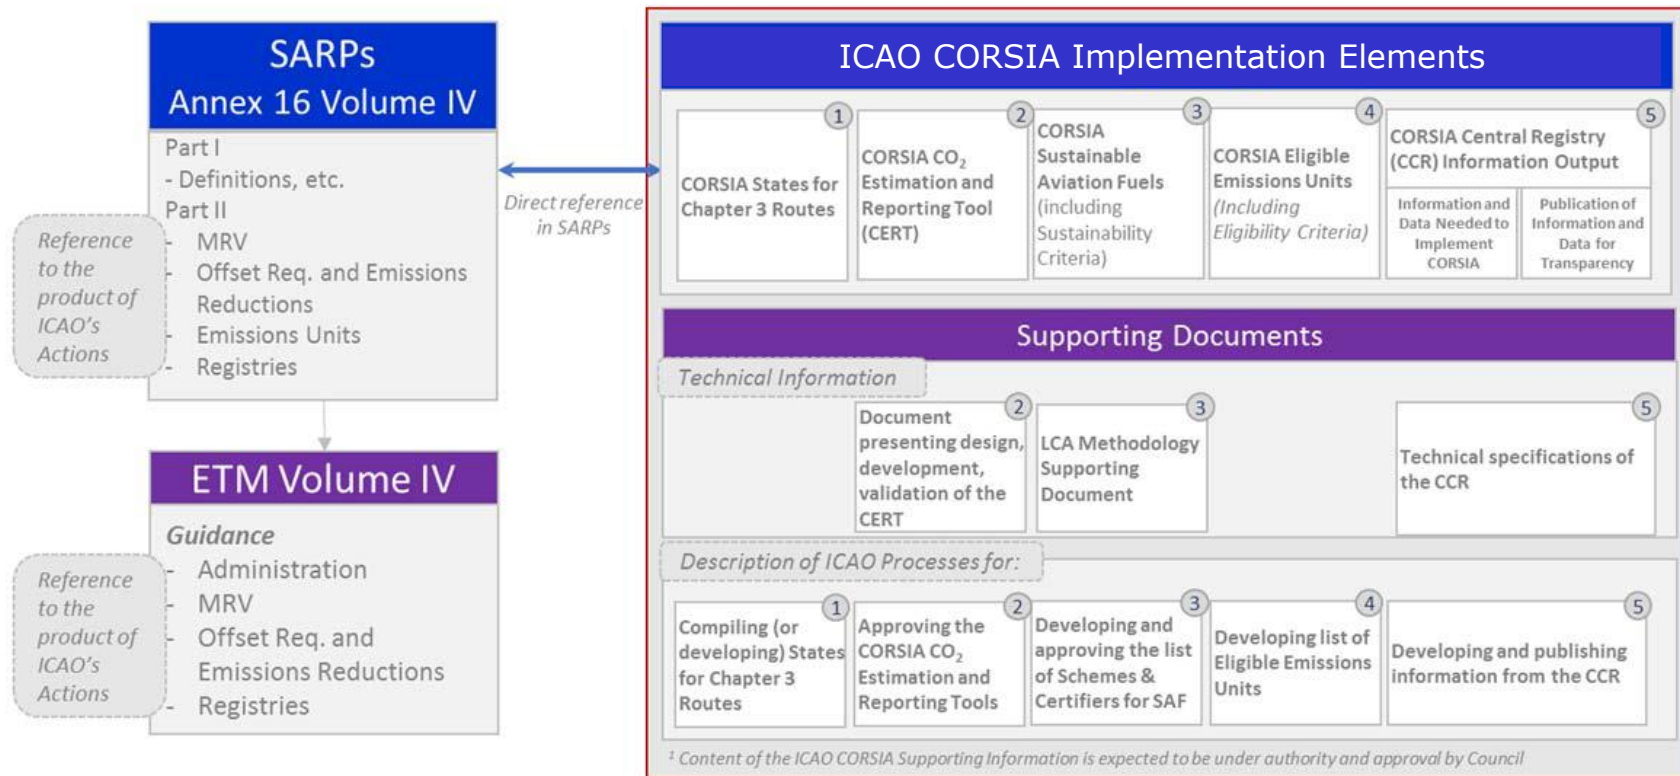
SARPs
Annex 16 Volume IV

Part I
- Definitions, etc.
Part II
- MRV
- Offset Req. and Emissions Reductions
- Emissions Units
- Registries

Reference to the product of ICAO's Actions

Direct reference in SARPs

ETM Volume IV

Guidance
- Administration
- MRV
- Offset Req. and Emissions Reductions
- Registries

Reference to the product of ICAO's Actions

ICAO CORSIA Implementation Elements

1 CORSIA States for Chapter 3 Routes

2 CORSIA $CO_2$ Estimation and Reporting Tool (CERT)

3 CORSIA Sustainable Aviation Fuels (including Sustainability Criteria)

4 CORSIA Eligible Emissions Units (Including Eligibility Criteria)

5 CORSIA Central Registry (CCR) Information Output

Information and Data Needed to Implement CORSIA

Publication of Information and Data for Transparency

Supporting Documents

Technical Information

2 Document presenting design, development, validation of the CERT

3 LCA Methodology Supporting Document

5 Technical specifications of the CCR

Description of ICAO Processes for:

1 Compiling (or developing) States for Chapter 3 Routes

2 Approving the CORSIA $CO_2$ Estimation and Reporting Tools

3 Developing and approving the list of Schemes & Certifiers for SAF

4 Developing list of Eligible Emissions Units

5 Developing and publishing information from the CCR

$^1$ Content of the ICAO CORSIA Supporting Information is expected to be under authority and approval by Council